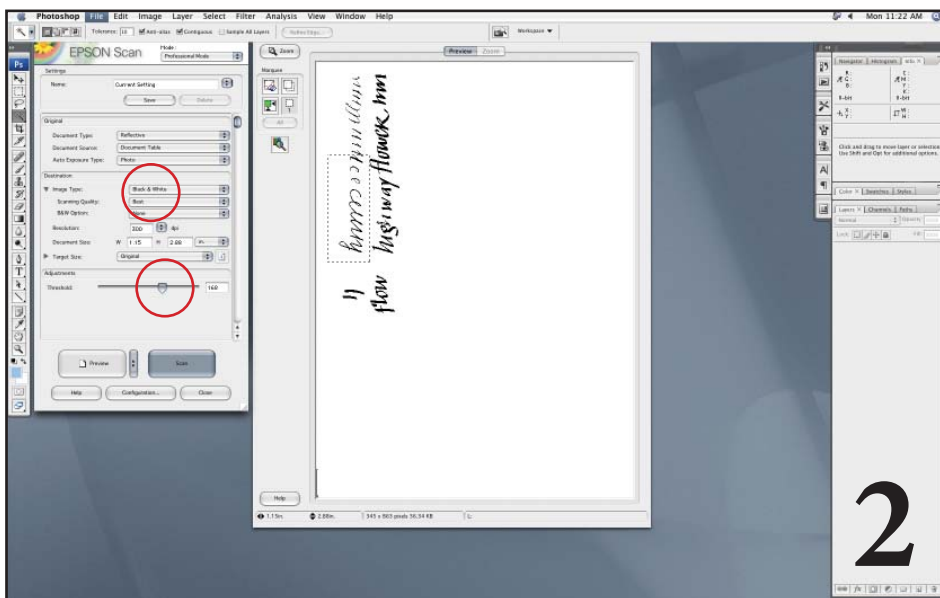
Photoshop File Edit Image Layer Select Filter Analysis View Window Help

Mon 11:22 AM

Tolerance: 10 Anti-alias Contiguous Sample All Layers

Workspace

EPSON Scan

Mode: Professional Mode

Settings

Name: Current Setting

Save Delete

Original

Document Type: Reflective

Document Source: Document Table

Auto Exposure Type: Photo

Destination

Image Type: Black & White

Scanning Quality: Best

B&W Option: None

Resolution: 300 dpi

Document Size: W 1.15 H 2.86 in.

Target Size: Original

Adjustments

Threshold: 168

Preview

Scan

Help Configuration... Close

Zoom

Marquee

All

Preview Zoom

Help

1.15in. 2.86in. 345 x 860 pixels 36.34 KB

Navigator Histogram Info

Click and drag to move layer or selection. Use Shift and Opt for additional options.

Color Swatches Styles

Layers Channels Paths

Normal Opacity

Lock Fill

2